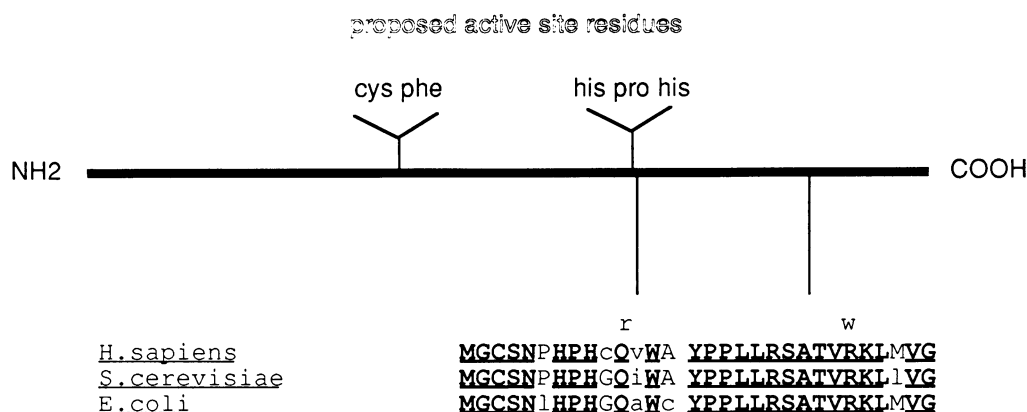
proposed active site residues

cys phe

his pro his

NH2

COOH

r

w

| | |
|---|---|
| H.sapiens | MGCSNPHPHcQvWA YPPLLRSATVRKLMVG |
| S.cerevisiae | MGCSNPHPHGQiWA YPPLLRSATVRKLlVG |
| E.coli | MGCSNlHPHGQaWc YPPLLRSATVRKLMVG |